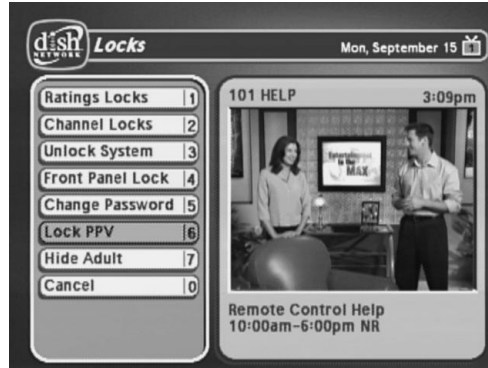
dish NETWORK Locks

Mon, September 15

Ratings Locks 1
Channel Locks 2
Unlock System 3
Front Panel Lock 4
Change Password 5
Lock PPV 6
Hide Adult 7
Cancel 0

101 HELP 3:09pm

Entertainment to the MAX

Remote Control Help
10:00am-6:00pm NR